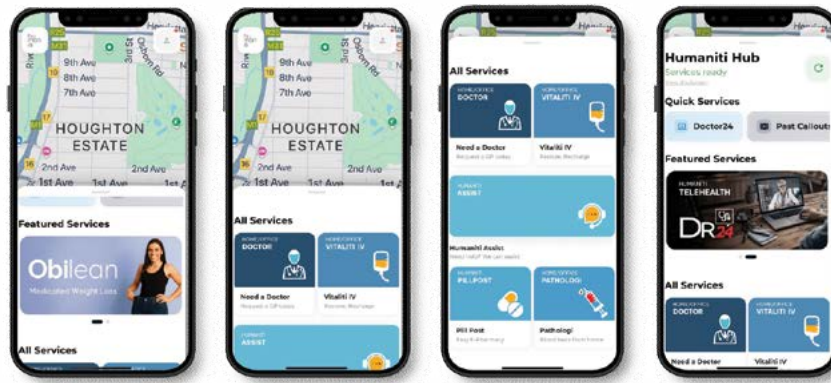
9th Ave
8th Ave
7th Ave
3rd St
HOUGHTON ESTATE
2nd Ave
2nd Ave
1st Ave
1st Ave
Featured Services
Obilean
Medicated Weight Loss
All Services

9th Ave
8th Ave
7th Ave
HOUGHTON ESTATE
2nd Ave
2nd Ave
1st Ave
1st Ave
All Services
HOME OFFICE
DOCTOR
HOME OFFICE
VITALITI IV
Need a Doctor
Request a GP today
Vitaliti IV
Restore, Recharge
HUMANITI
ASSIST

All Services
HOME OFFICE
DOCTOR
HOME OFFICE
VITALITI IV
Need a Doctor
Request a GP today
Vitaliti IV
Restore, Recharge
HUMANITI
ASSIST
Humaniti Assist
Need help? We can assist
HUMANITI
PILLPOST
HOME OFFICE
PATHOLOGI
Pill Post
Easy E-Pharmacy
Pathologi
Blood tests from home

Humaniti Hub
Services ready
Quick Services
Doctor24
Pest Callouts
Featured Services
HUMANITI
TELEHEALTH
DR24
All Services
HOME OFFICE
DOCTOR
HOME OFFICE
VITALITI IV
Need a Doctor
Vitaliti IV